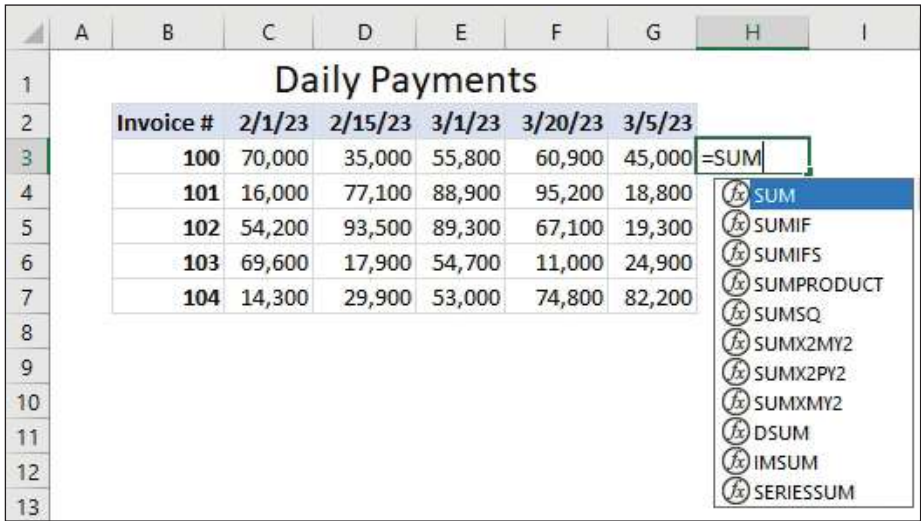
| | A | B | C | D | E | F | G | H | I |
|---|---|---|---|---|---|---|---|---|---|
| 1 | | Daily Payments | | | | | | | |
| 2 | | Invoice # | 2/1/23 | 2/15/23 | 3/1/23 | 3/20/23 | 3/5/23 | | |
| 3 | | 100 | 70,000 | 35,000 | 55,800 | 60,900 | 45,000 | =SUM | |
| 4 | | 101 | 16,000 | 77,100 | 88,900 | 95,200 | 18,800 | | |
| 5 | | 102 | 54,200 | 93,500 | 89,300 | 67,100 | 19,300 | | |
| 6 | | 103 | 69,600 | 17,900 | 54,700 | 11,000 | 24,900 | | |
| 7 | | 104 | 14,300 | 29,900 | 53,000 | 74,800 | 82,200 | | |
| 8 | | | | | | | | | |
| 9 | | | | | | | | | |
| 10 | | | | | | | | | |
| 11 | | | | | | | | | |
| 12 | | | | | | | | | |
| 13 | | | | | | | | | |

SUM
SUMIF
SUMIFS
SUMPRODUCT
SUMSQ
SUMX2MY2
SUMX2PY2
SUMXMY2
DSUM
IMSUM
SERIESSUM